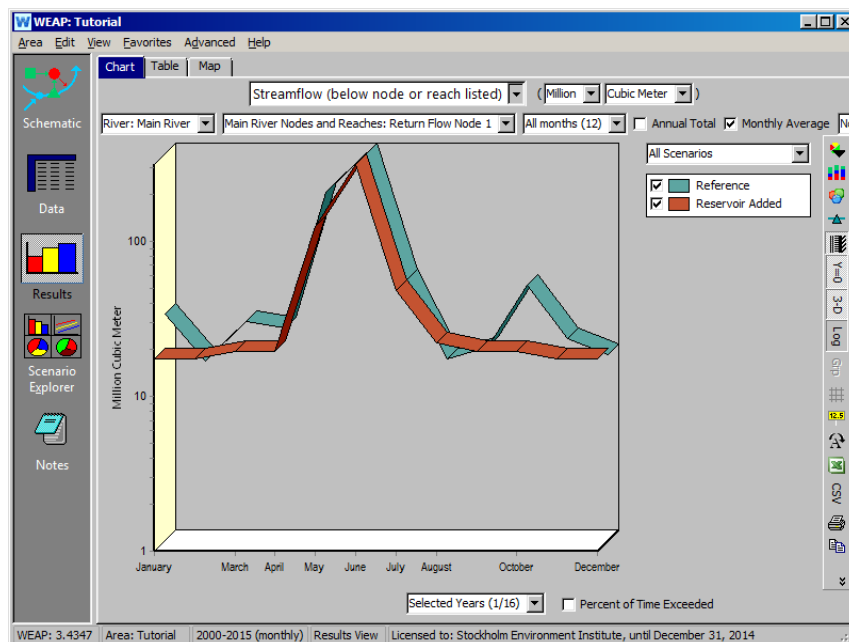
WEAP: Tutorial
Area Edit View Favorites Advanced Help
Schematic
Data
Results
Scenario Explorer
Notes
Chart Table Map
Streamflow (below node or reach listed) ( Million Cubic Meter )
River: Main River Main River Nodes and Reaches: Return Flow Node 1 All months (12) Annual Total Monthly Average N
All Scenarios
Reference
Reservoir Added
Million Cubic Meter
100
10
1
January March April May June July August October December
Y=0
3-D
Log
12.5
CSV
Selected Years (1/16) Percent of Time Exceeded
WEAP: 3.4347 Area: Tutorial 2000-2015 (monthly) Results View Licensed to: Stockholm Environment Institute, until December 31, 2014